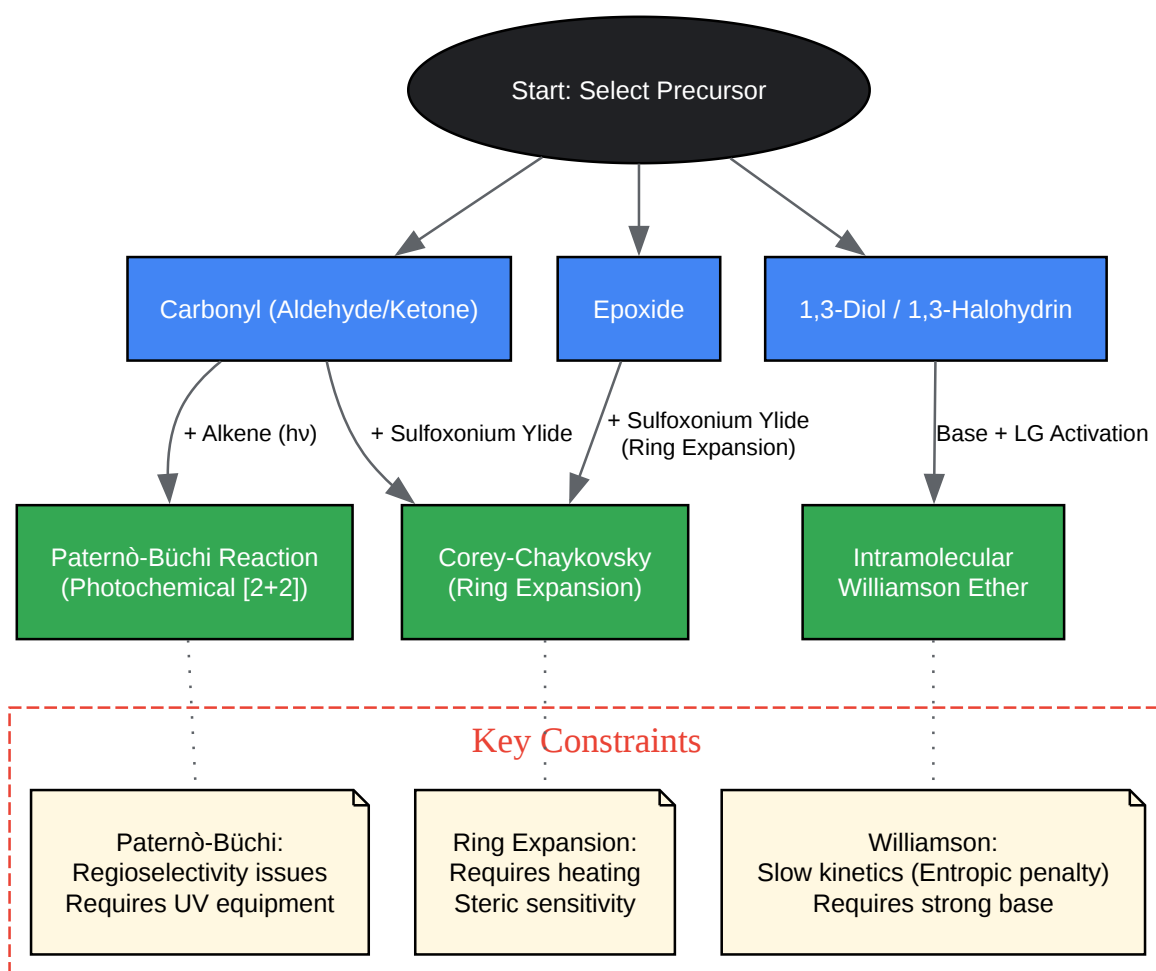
Start: Select Precursor

Carbonyl (Aldehyde/Ketone)

Epoxide

1,3-Diol / 1,3-Halohydrin

+ Alkene (hν)

+ Sulfoxonium Ylide

+ Sulfoxonium Ylide (Ring Expansion)

Base + LG Activation

Paternò-Büchi Reaction (Photochemical [2+2])

Corey-Chaykovsky (Ring Expansion)

Intramolecular Williamson Ether

Key Constraints

Paternò-Büchi: Regioselectivity issues Requires UV equipment

Ring Expansion: Requires heating Steric sensitivity

Williamson: Slow kinetics (Entropic penalty) Requires strong base